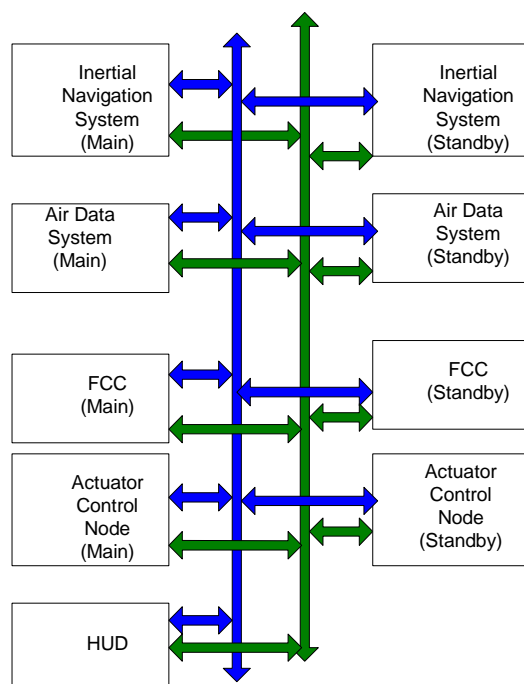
Inertial Navigation System (Main)

Inertial Navigation System (Standby)

Air Data System (Main)

Air Data System (Standby)

FCC (Main)

FCC (Standby)

Actuator Control Node (Main)

Actuator Control Node (Standby)

HUD